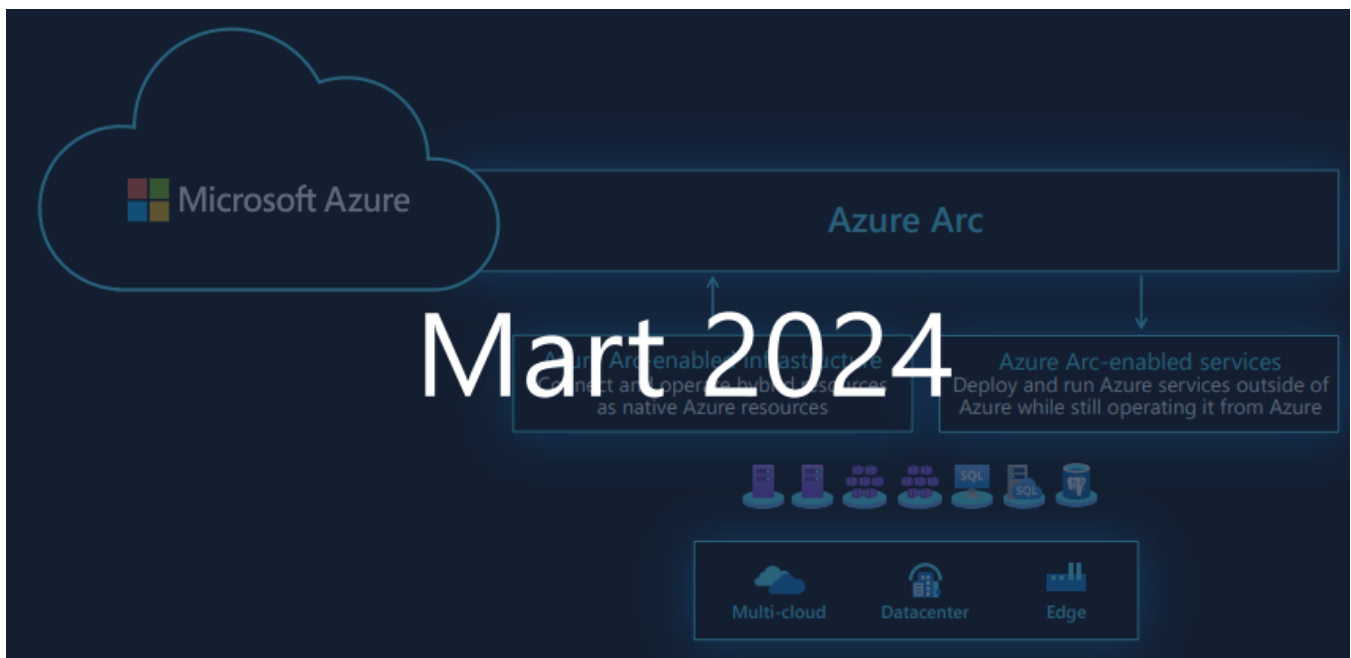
Microsoft Azure

Azure Arc

Mart 2024

Azure Arc-enabled infrastucture
Connect and operate hybrid resources as native Azure resources

Azure Arc-enabled services
Deploy and run Azure services outside of Azure while still operating it from Azure

SQL SQL

Multi-cloud Datacenter Edge